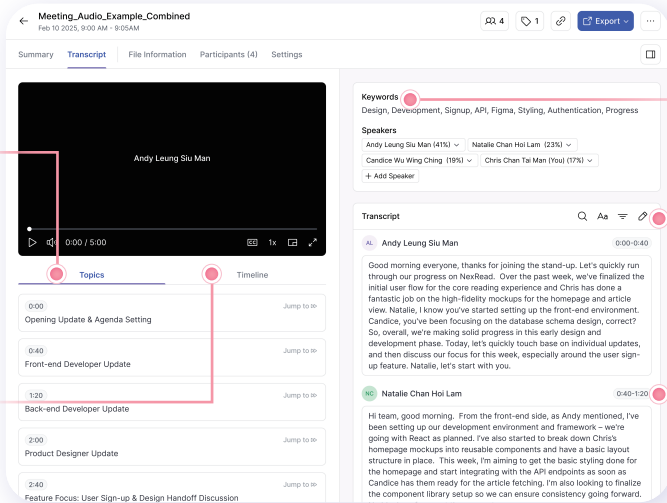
Meeting_Audio_Example_Combined
Feb 10 2025, 9:00 AM - 9:45 AM

4 1 Export ···

Summary Transcript File Information Participants (4) Settings

Andy Leung Siu Man

0:00 / 5:00 1x

Topics Timeline

0:00 Jump to
Opening Update & Agenda Setting

0:40 Jump to
Front-end Developer Update

1:20 Jump to
Back-end Developer Update

2:00 Jump to
Product Designer Update

2:40 Jump to
Feature Focus: User Sign-up & Design Handoff Discussion

Keywords
Design, Development, Signup, API, Figma, Styling, Authentication, Progress

Speakers
Andy Leung Siu Man (41%) Natalie Chan Hoi Lam (23%) Candice Wu Wing Ching (19%) Chris Chan Tai Man (You) (17%)
+ Add Speaker

Transcript

AL Andy Leung Siu Man 0:00-0:40
Good morning everyone, thanks for joining the stand-up. Let's quickly run through our progress on NexRead. Over the past week, we've finalized the initial user flow for the core reading experience and Chris has done a fantastic job on the high-fidelity mockups for the homepage and article view. Natalie, I know you've started setting up the front-end environment. Candice, you've been focusing on the database schema design, correct? So, overall, we're making solid progress in this early design and development phase. Today, let's quickly touch base on individual updates, and then discuss our focus for this week, especially around the user sign-up feature. Natalie, let's start with you.

NC Natalie Chan Hoi Lam 0:40-1:20
Hi team, good morning. From the front-end side, as Andy mentioned, I've been setting up our development environment and framework – we're going with React as planned. I've also started to break down Chris's homepage mockups into reusable components and have a basic layout structure in place. This week, I'm aiming to get the basic styling done for the homepage and start integrating with the API endpoints as soon as Candice has them ready for the article fetching. I'm also looking to finalize the component library setup so we can ensure consistency going forward.